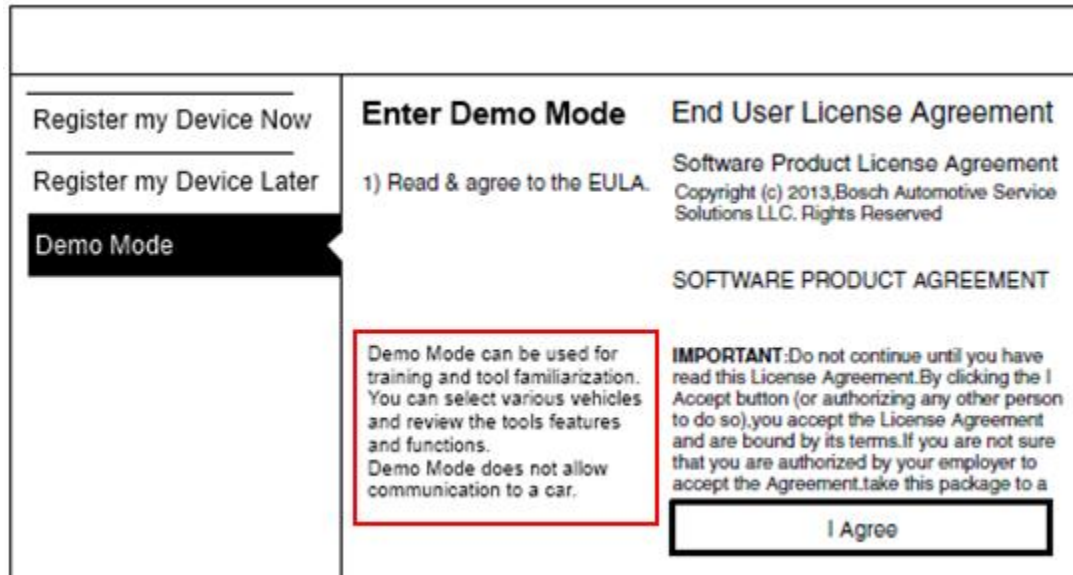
Register my Device Now

Register my Device Later

Demo Mode

Enter Demo Mode

1) Read & agree to the EULA.

Demo Mode can be used for training and tool familiarization. You can select various vehicles and review the tools features and functions.
Demo Mode does not allow communication to a car.

End User License Agreement

Software Product License Agreement
Copyright (c) 2013,Bosch Automotive Service Solutions LLC. Rights Reserved

SOFTWARE PRODUCT AGREEMENT

IMPORTANT:Do not continue until you have read this License Agreement.By clicking the I Accept button (or authorizing any other person to do so),you accept the License Agreement and are bound by its terms.If you are not sure that you are authorized by your employer to accept the Agreement.take this package to a

I Agree